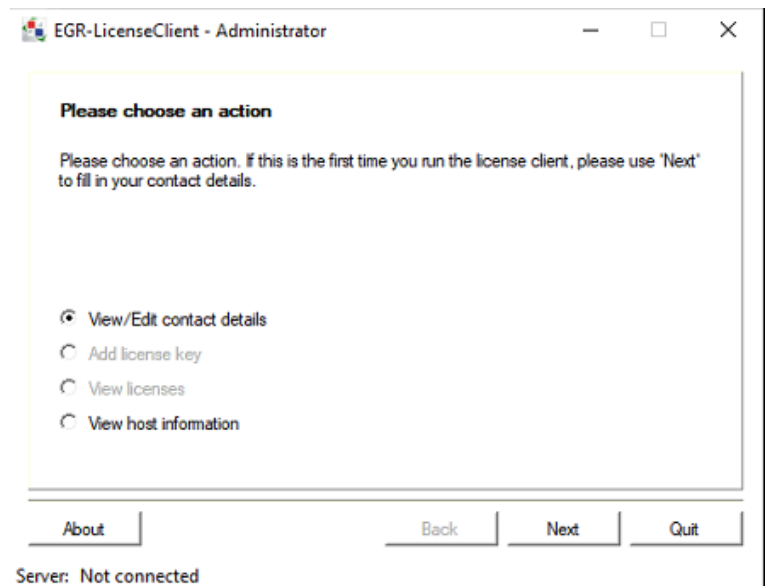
EGR-LicenseClient - Administrator

Please choose an action

Please choose an action. If this is the first time you run the license client, please use 'Next' to fill in your contact details.

View/Edit contact details
Add license key
View licenses
View host information

About
Back
Next
Quit

Server: Not connected